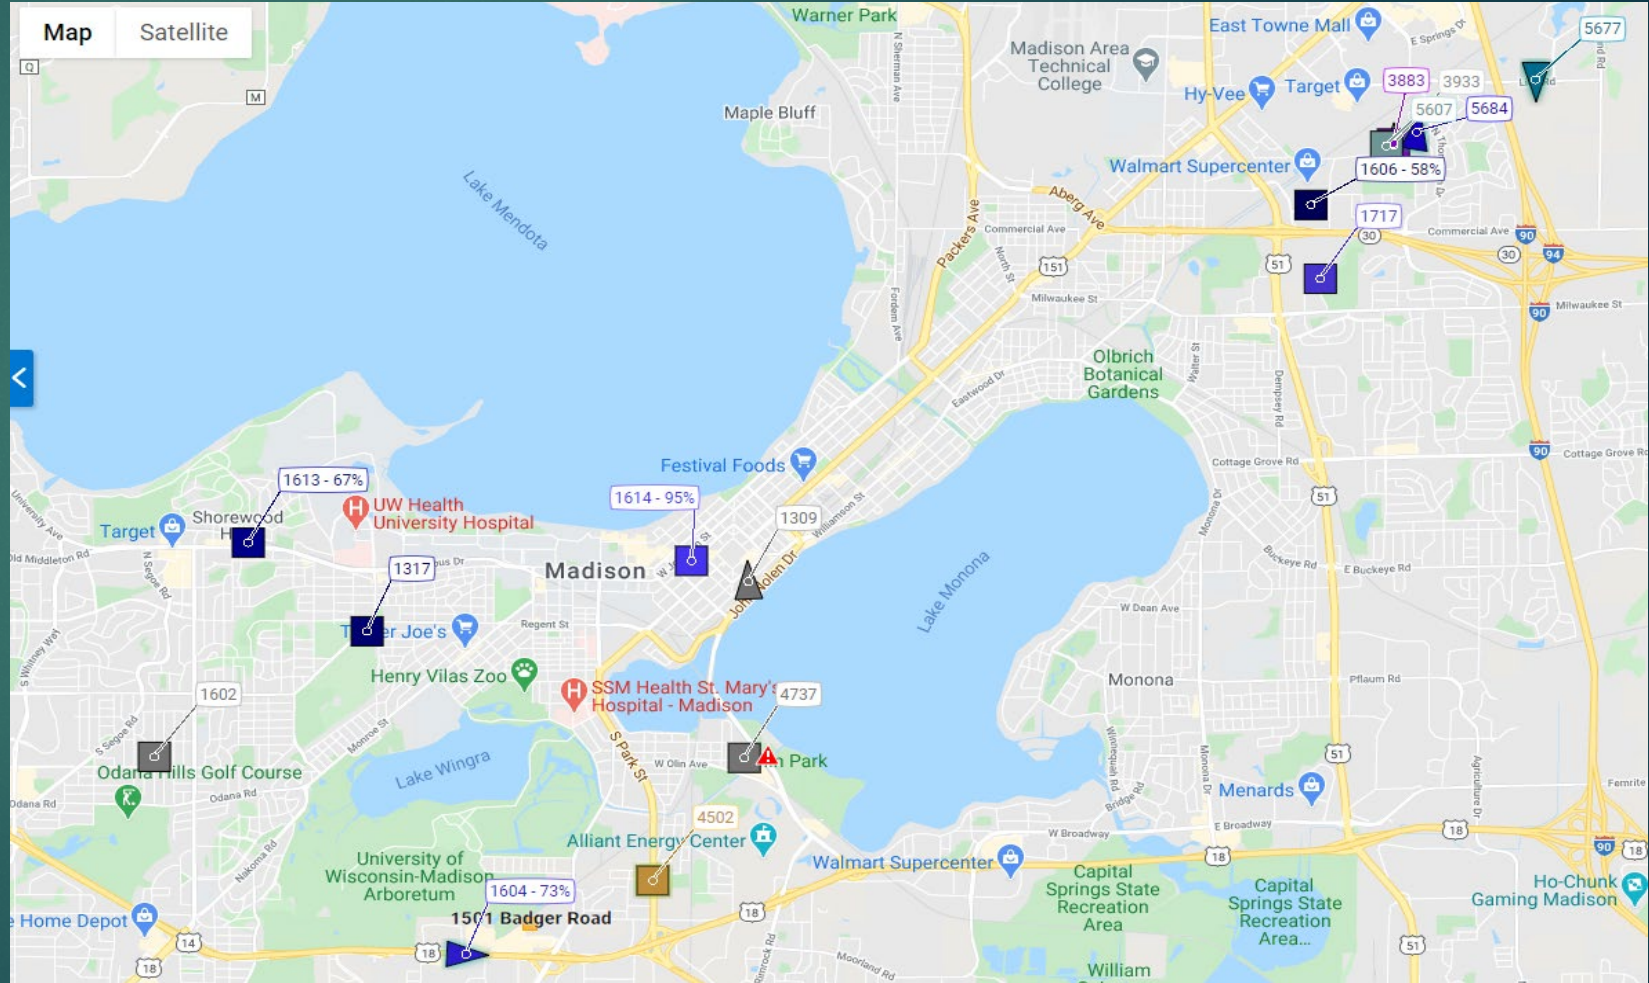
Map
Satellite

Warner Park
East Towne Mall
5677
Madison Area Technical College
Hy-Vee
Target
3883
3933
5607
5684
Maple Bluff
Lake Mendota
Walmart Supercenter
1606 - 58%
Aberg Ave
Packers Ave
Commercial Ave
1717
North St
151
51
30
Commercial Ave
90
94
30
Milwaukee St
Milwaukee St
90
Fordem Ave
Olbrich Botanical Gardens
Eastwood Dr
Walter St
Dempsey Rd
Festival Foods
Cottage Grove Rd
90
Cottage Grove Rd
1613 - 67%
UW Health University Hospital
1614 - 95%
1309
Williamson St
51
Target
Shorewood H
Old Middleton Rd
1317
Madison
John Nolen Dr
Lake Monona
Buckeye Rd
E Buckeye Rd
Tr er Joe's
Regent St
W Dean Ave
Henry Vilas Zoo
SSM Health St. Mary's Hospital - Madison
4737
Monona
Pflaum Rd
1602
S Segoe Rd
Monroe St
Lake Wingra
S Park St
W Olin Ave
n Park
51
Odana Hills Golf Course
Odana Rd
Odana Rd
Menards
Femrite
4502
Alliant Energy Center
W Broadway
E Broadway
18
90
18
University of Wisconsin-Madison Arboretum
Walmart Supercenter
18
Capital Springs State Recreation Area
Capital Springs State Recreation Area...
Ho-Chunk Gaming Madison
1604 - 73%
1501 Badger Road
Home Depot
14
18
18
18
Rimrock Rd
Moorland Rd
51
William